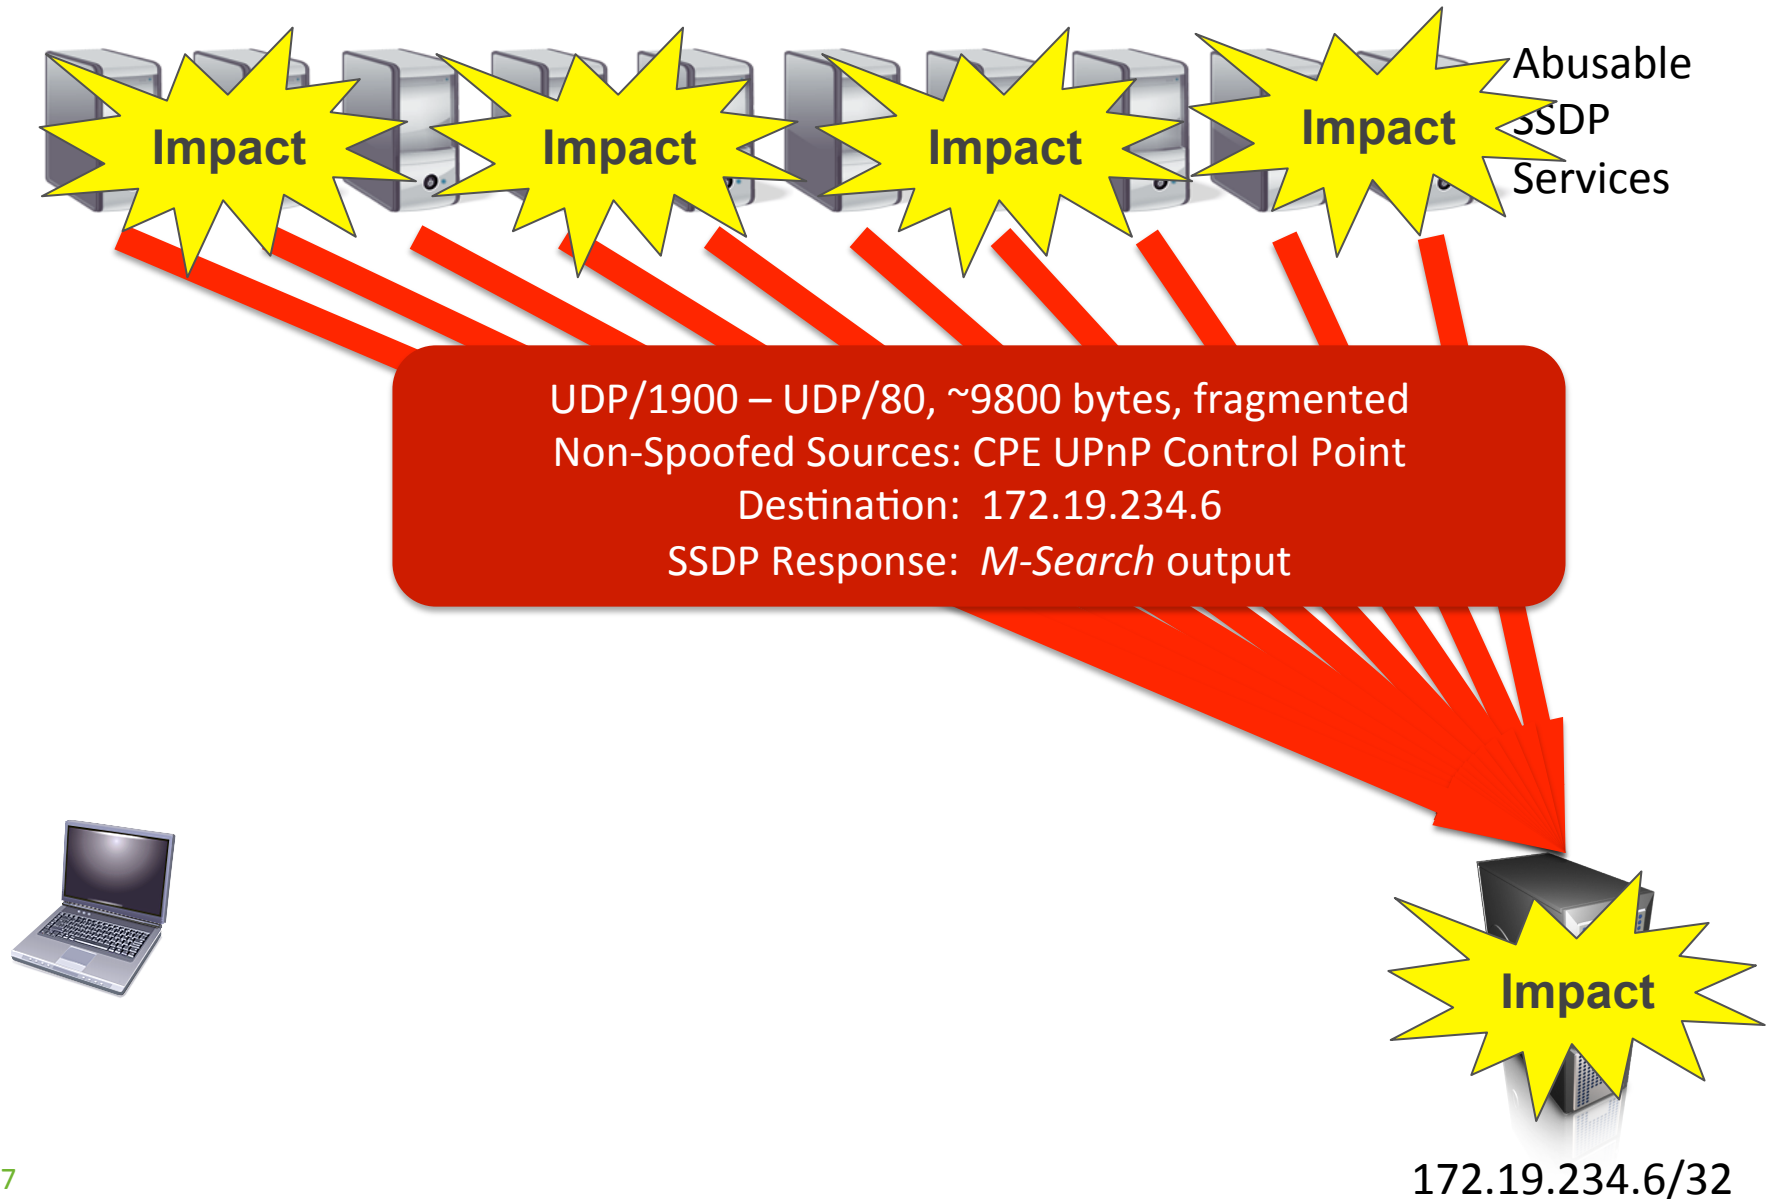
Impact Impact Impact Impact

Abusable SSDP Services

UDP/1900 – UDP/80, ~9800 bytes, fragmented
Non-Spoofed Sources: CPE UPnP Control Point
Destination: 172.19.234.6
SSDP Response: *M-Search* output

Impact

172.19.234.6/32

7